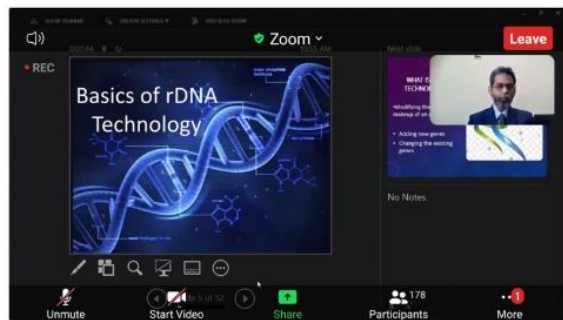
Zoom

Leave

• REC

Basics of rDNA Technology

Next slide

WHAT IS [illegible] TECHNO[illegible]

Modifying the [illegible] makeup of an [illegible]

• Adding new genes
• Changing the existing genes

No Notes

Unmute

Start Video

Share

178

Participants

1

More